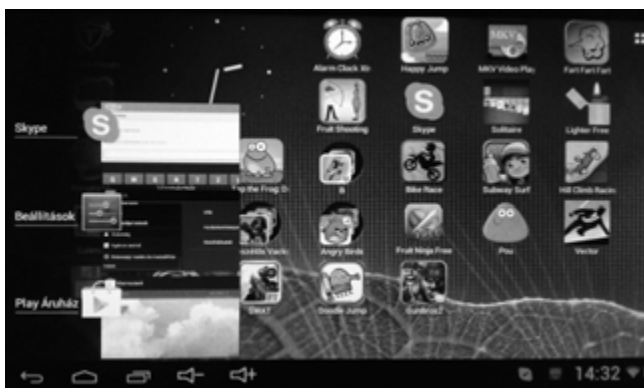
Skype

Beállítások

Play Áruház

Alarm Clock Xtr

Happy Jump

MKV Video Play

Fart Fart Fart

Fruit Shooting

Skype

Solitaire

Lighter Free

Tap the Frog D

Bike Race

Subway Surf

Hill Climb Racin

Angry Birds

Fruit Ninja Free

Pou

Vector

Doodle Jump

14:32